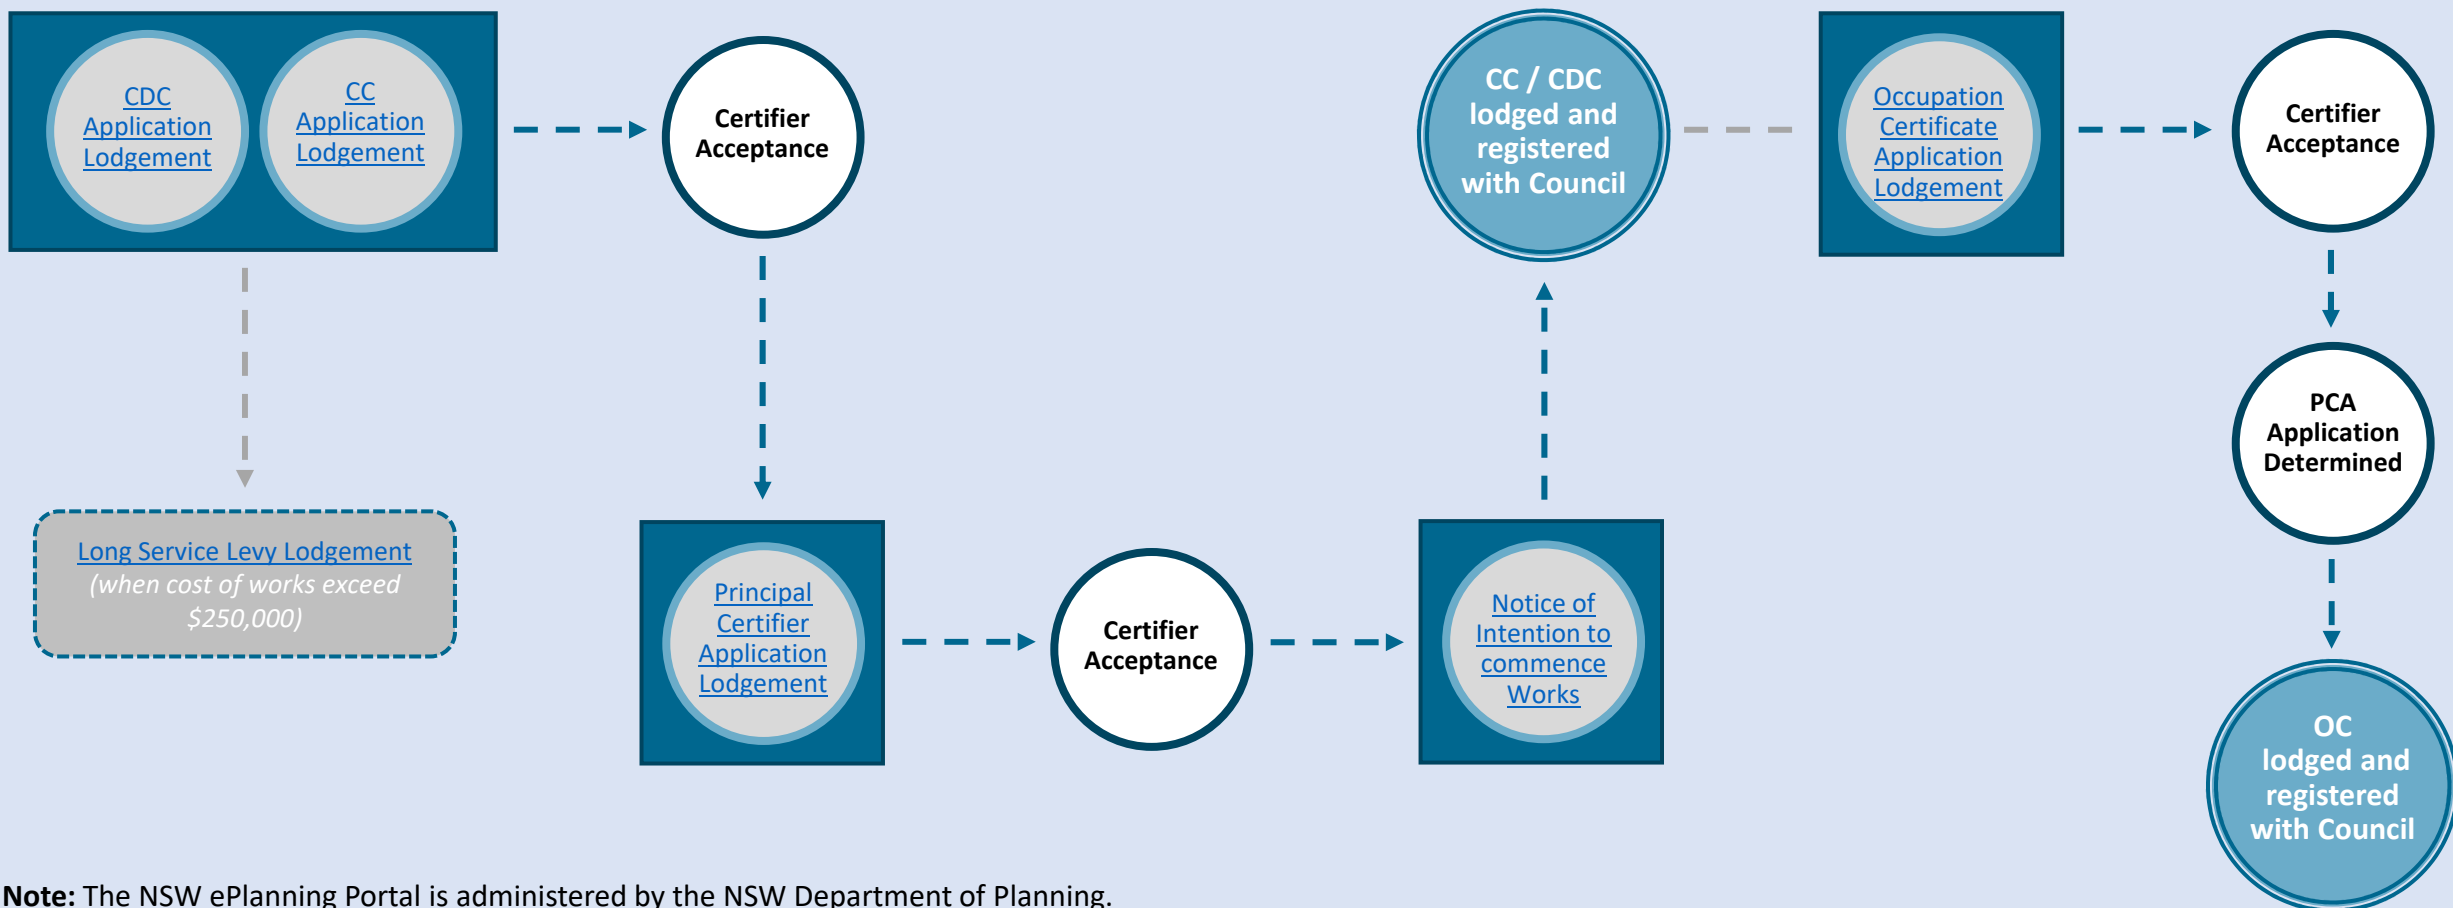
CDC Application Lodgement

CC Application Lodgement

Certifier Acceptance

CC / CDC lodged and registered with Council

Occupation Certificate Application Lodgement

Certifier Acceptance

Long Service Levy Lodgement
(when cost of works exceed $250,000)

Principal Certifier Application Lodgement

Certifier Acceptance

Notice of Intention to commence Works

PCA Application Determined

OC lodged and registered with Council

**Note:** The NSW ePlanning Portal is administered by the NSW Department of Planning.